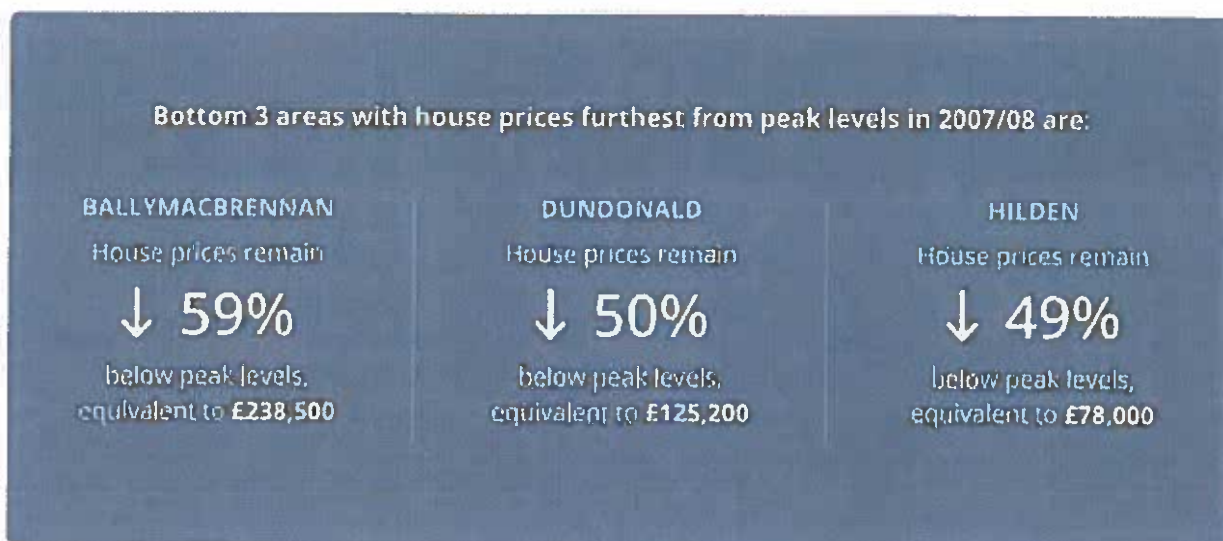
Bottom 3 areas with house prices furthest from peak levels in 2007/08 are:

BALLYMACBRENNAN
House prices remain
↓ 59%
below peak levels, equivalent to £238,500

DUNDONALD
House prices remain
↓ 50%
below peak levels, equivalent to £125,200

HILDEN
House prices remain
↓ 49%
below peak levels, equivalent to £78,000